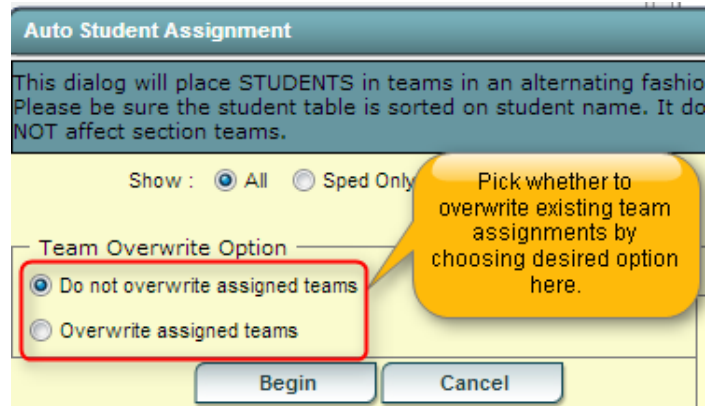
Auto Student Assignment

This dialog will place STUDENTS in teams in an alternating fashio Please be sure the student table is sorted on student name. It do NOT affect section teams.

Show : All Sped Only

Pick whether to overwrite existing team assignments by choosing desired option here.

Team Overwrite Option

Do not overwrite assigned teams

Overwrite assigned teams

Begin

Cancel